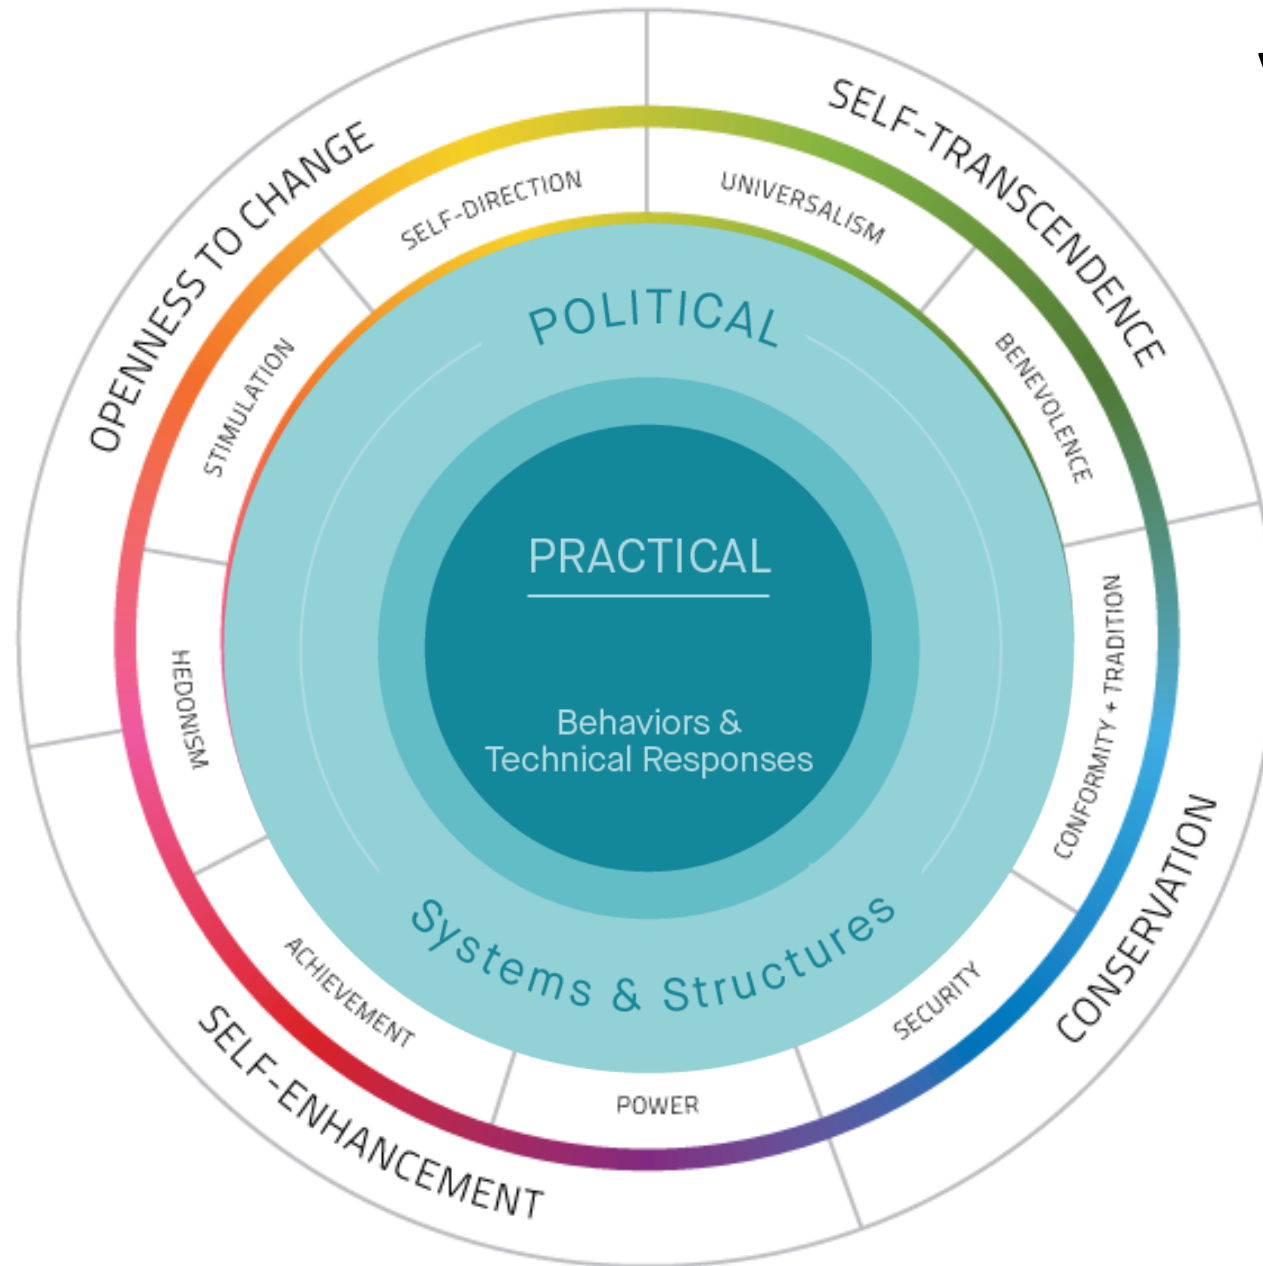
OPENNESS TO CHANGE

SELF-TRANSCENDENCE

CONSERVATION

SELF-ENHANCEMENT

SELF-DIRECTION

UNIVERSALISM

BENEVOLENCE

CONFORMITY + TRADITION

SECURITY

POWER

ACHIEVEMENT

HEDONISM

STIMULATION

POLITICAL

PRACTICAL

Behaviors & Technical Responses

Systems & Structures